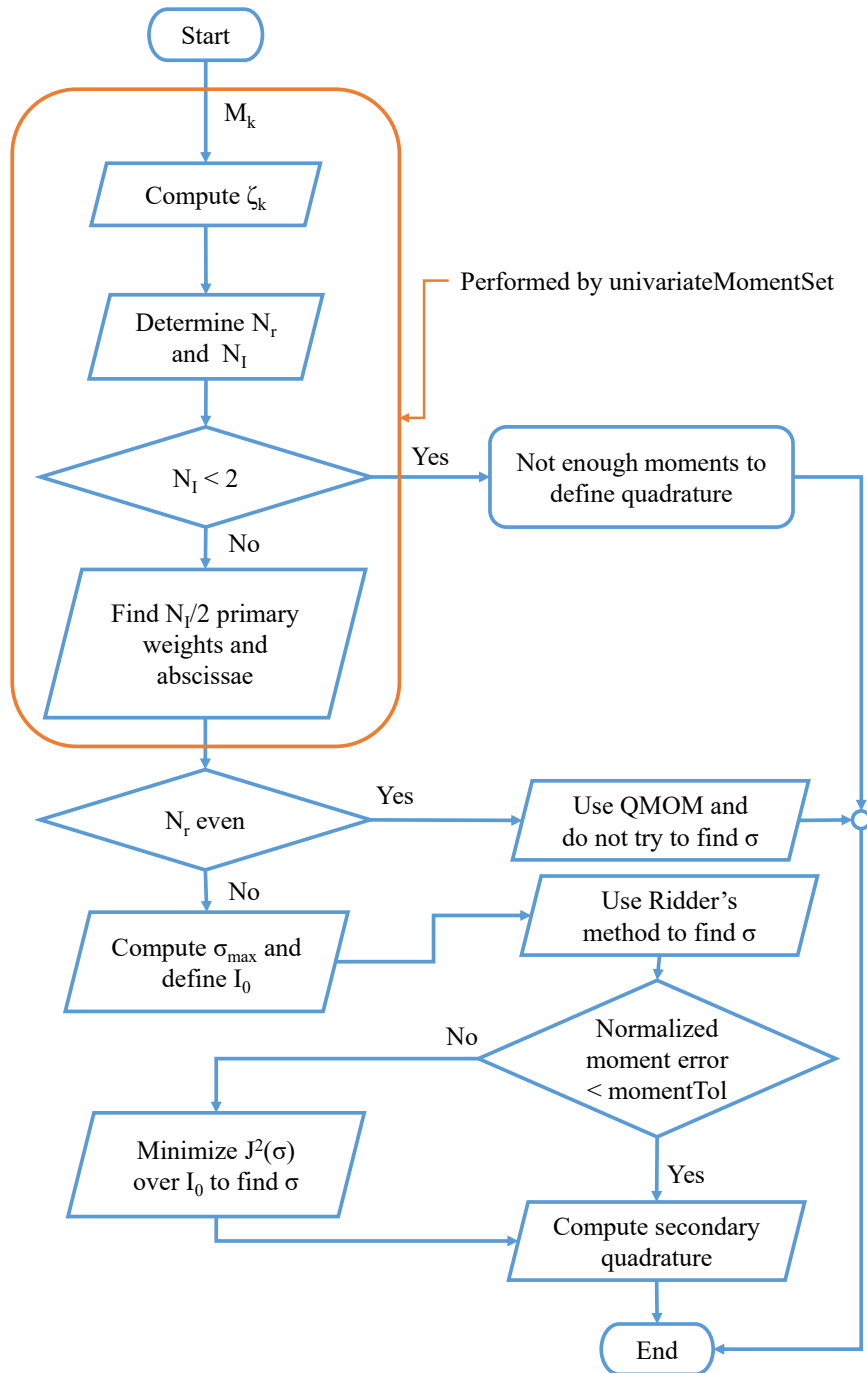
Start

$M_k$

Compute $\zeta_k$

Performed by univariateMomentSet

Determine $N_r$ and $N_I$

$N_I < 2$

Yes

Not enough moments to define quadrature

No

Find $N_I/2$ primary weights and abscissae

$N_r$ even

Yes

Use QMOM and do not try to find σ

No

Compute $\sigma_{max}$ and define $I_0$

Use Ridder's method to find σ

No

Normalized moment error < momentTol

Minimize $J^2(\sigma)$ over $I_0$ to find σ

Yes

Compute secondary quadrature

End